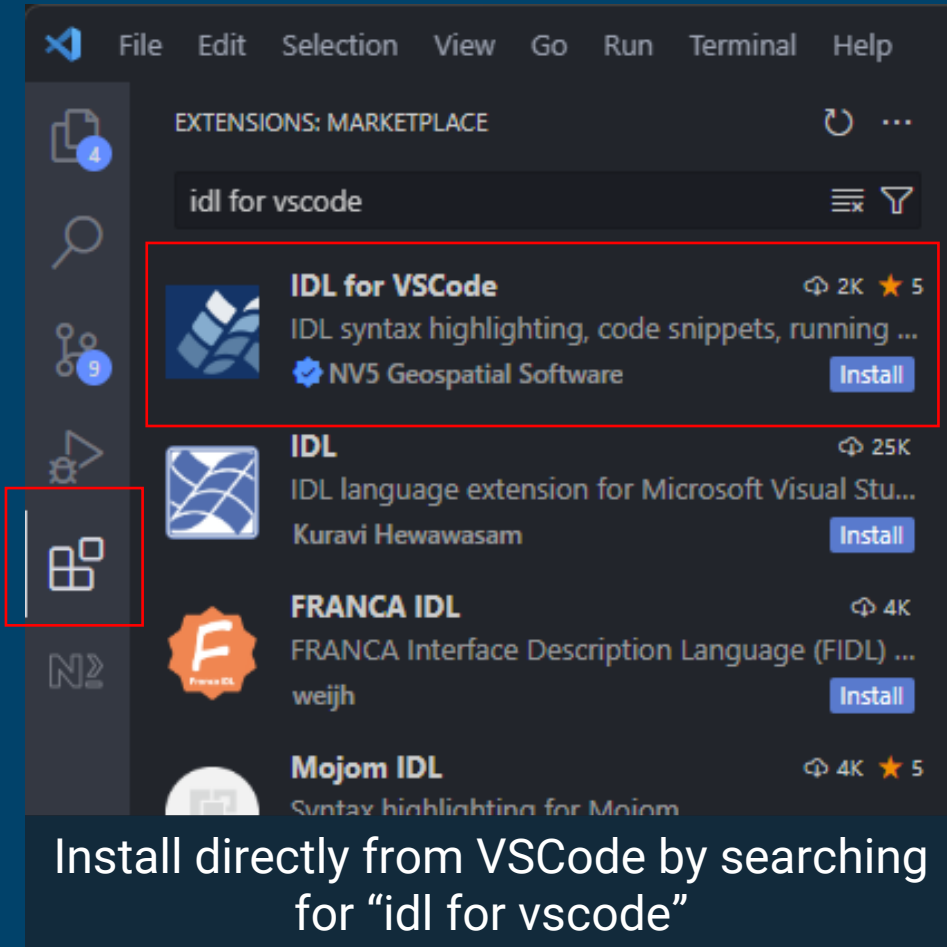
File Edit Selection View Go Run Terminal Help

4

9

EXTENSIONS: MARKETPLACE

idl for vscode

IDL for VSCode
2K 5
IDL syntax highlighting, code snippets, running ...
NV5 Geospatial Software
Install

IDL
25K
IDL language extension for Microsoft Visual Stu...
Kuravi Hewawasam
Install

FRANCA IDL
4K
FRANCA Interface Description Language (FIDL) ...
weijh
Install

Mojom IDL
4K 5
Syntax highlighting for Mojom

Install directly from VSCode by searching for “idl for vscode”